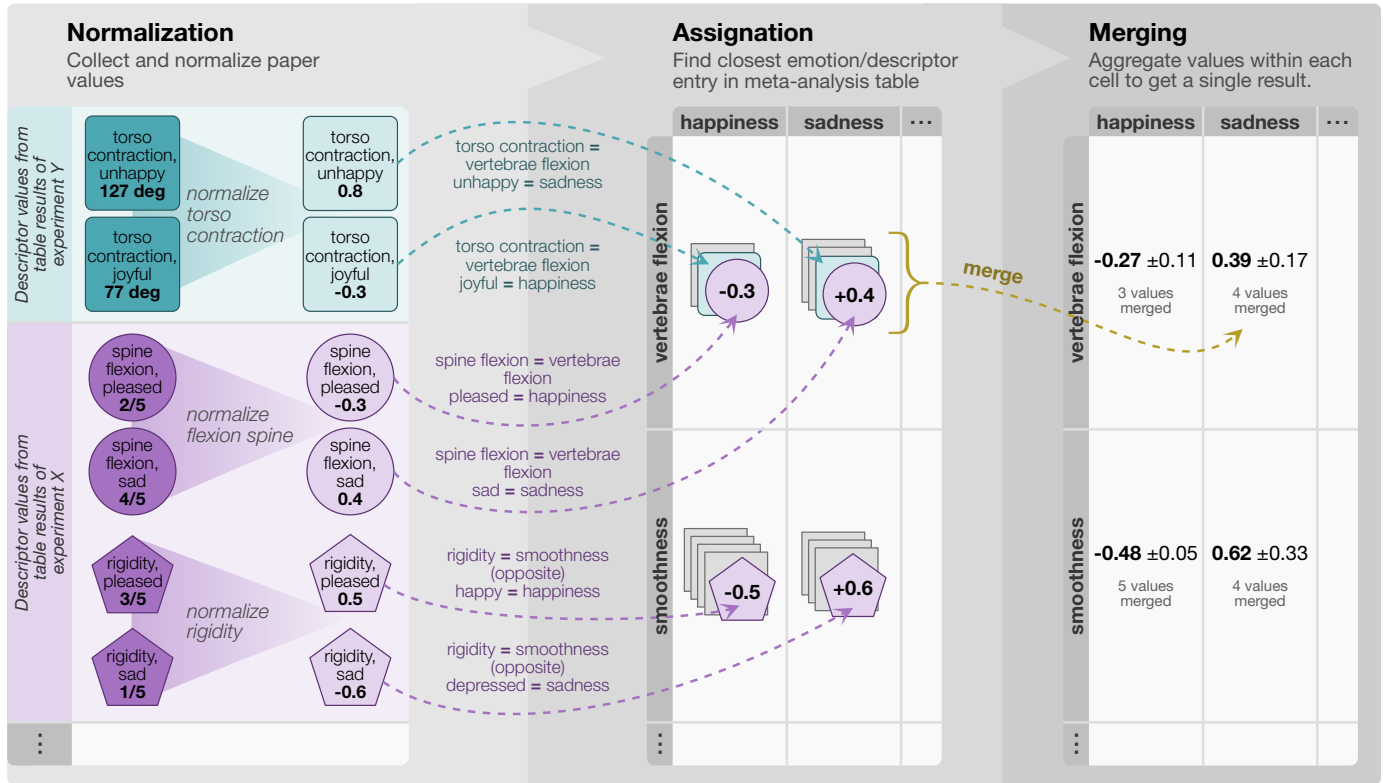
**Normalization**
Collect and normalize paper values

**Assignation**
Find closest emotion/descriptor entry in meta-analysis table

**Merging**
Aggregate values within each cell to get a single result.

Descriptor values from table results of experiment Y

torso contraction, unhappy **127 deg**

torso contraction, joyful **77 deg**

normalize torso contraction

torso contraction, unhappy **0.8**

torso contraction, joyful **-0.3**

Descriptor values from table results of experiment X

spine flexion, pleased **2/5**

spine flexion, sad **4/5**

normalize flexion spine

spine flexion, pleased **-0.3**

spine flexion, sad **0.4**

rigidity, pleased **3/5**

rigidity, sad **1/5**

normalize rigidity

rigidity, pleased **0.5**

rigidity, sad **-0.6**

⋮

torso contraction = vertebrae flexion
unhappy = sadness

torso contraction = vertebrae flexion
joyful = happiness

spine flexion = vertebrae flexion
pleased = happiness

spine flexion = vertebrae flexion
sad = sadness

rigidity = smoothness (opposite)
happy = happiness

rigidity = smoothness (opposite)
depressed = sadness

| | happiness | sadness | ⋯ |
|---|---|---|---|
| vertebrae flexion | -0.3 | +0.4 | |
| smoothness | -0.5 | +0.6 | |
| ⋮ | | | |

merge

| | happiness | sadness | ⋯ |
|---|---|---|---|
| vertebrae flexion | **-0.27** ±0.11 3 values merged | **0.39** ±0.17 4 values merged | |
| smoothness | **-0.48** ±0.05 5 values merged | **0.62** ±0.33 4 values merged | |
| ⋮ | | | |